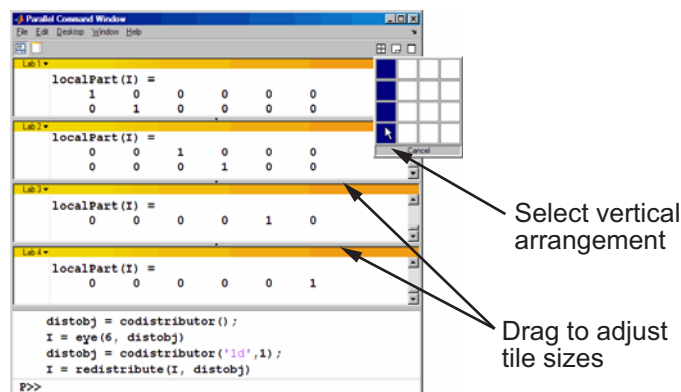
Parallel Command Window

File Edit Desktop Window Help

Lab 1

localPart(I) =

| 1 | 0 | 0 | 0 | 0 | 0 |
|---|---|---|---|---|---|
| 0 | 1 | 0 | 0 | 0 | 0 |

Lab 2

localPart(I) =

| 0 | 0 | 1 | 0 | 0 | 0 |
|---|---|---|---|---|---|
| 0 | 0 | 0 | 1 | 0 | 0 |

Lab 3

localPart(I) =

| 0 | 0 | 0 | 0 | 1 | 0 |
|---|---|---|---|---|---|

Lab 4

localPart(I) =

| 0 | 0 | 0 | 0 | 0 | 1 |
|---|---|---|---|---|---|

Cancel

distobj = codistributor();
I = eye(6, distobj)
distobj = codistributor('1d',1);
I = redistribute(I, distobj)

P>>

Select vertical arrangement

Drag to adjust tile sizes